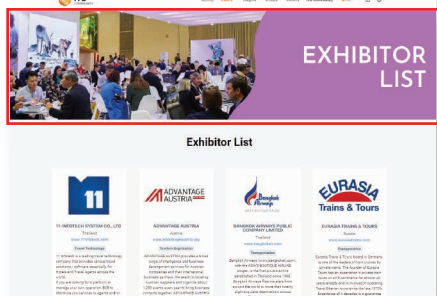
EXHIBITOR LIST

Exhibitor List

11

11-INFOTECH SYSTEM CO., LTD
Thailand
Travel Technology

ADVANTAGE AUSTRIA
ADVANTAGE AUSTRIA
Austria
Tourism Organization

Bangkok Airways
BANGKOK AIRWAYS PUBLIC COMPANY LIMITED
Thailand
Transportation

EURASIA Trains & Tours
EURASIA TRAINS & TOURS
Russia
Transportation